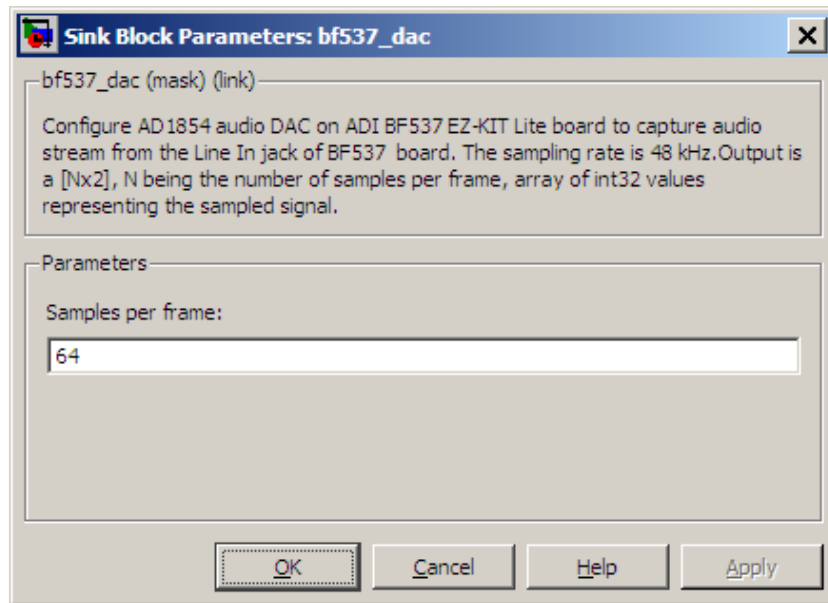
Sink Block Parameters: bf537_dac

bf537_dac (mask) (link)

Configure AD1854 audio DAC on ADI BF537 EZ-KIT Lite board to capture audio stream from the Line In jack of BF537 board. The sampling rate is 48 kHz.Output is a [Nx2], N being the number of samples per frame, array of int32 values representing the sampled signal.

Parameters

Samples per frame:

64

OK Cancel Help Apply